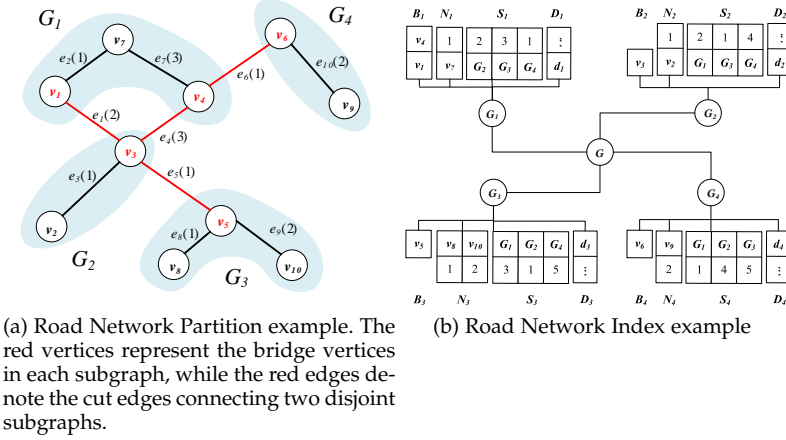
$G_1$

$G_4$

$v_7$

$v_6$

$e_2(1)$

$e_7(3)$

$e_{10}(2)$

$e_6(1)$

$v_1$

$v_4$

$v_9$

$e_1(2)$

$e_4(3)$

$v_3$

$e_3(1)$

$e_5(1)$

$v_5$

$v_2$

$e_8(1)$

$e_9(2)$

$G_2$

$v_8$

$v_{10}$

$G_3$

| $B_1$ | $N_1$ | $S_1$ | | | $D_1$ |
|---|---|---|---|---|---|
| $v_4$ | 1 | 2 | 3 | 1 | ⋮ |
| $v_1$ | $v_7$ | $G_2$ | $G_3$ | $G_4$ | $d_1$ |

| $B_2$ | $N_2$ | $S_2$ | | | $D_2$ |
|---|---|---|---|---|---|
| | 1 | 2 | 1 | 4 | ⋮ |
| $v_3$ | $v_2$ | $G_1$ | $G_3$ | $G_4$ | $d_2$ |

$G_1$

$G_2$

$G$

$G_3$

$G_4$

| $v_5$ | $v_8$ | $v_{10}$ | $G_1$ | $G_2$ | $G_4$ | $d_3$ |
|---|---|---|---|---|---|---|
| | 1 | 2 | 3 | 1 | 5 | ⋮ |
| $B_3$ | $N_3$ | | $S_3$ | | | $D_3$ |

| $v_6$ | $v_9$ | $G_1$ | $G_2$ | $G_3$ | $d_4$ |
|---|---|---|---|---|---|
| | 2 | 1 | 4 | 5 | ⋮ |
| $B_4$ | $N_4$ | $S_4$ | | | $D_4$ |

(a) Road Network Partition example. The red vertices represent the bridge vertices in each subgraph, while the red edges denote the cut edges connecting two disjoint subgraphs.

(b) Road Network Index example